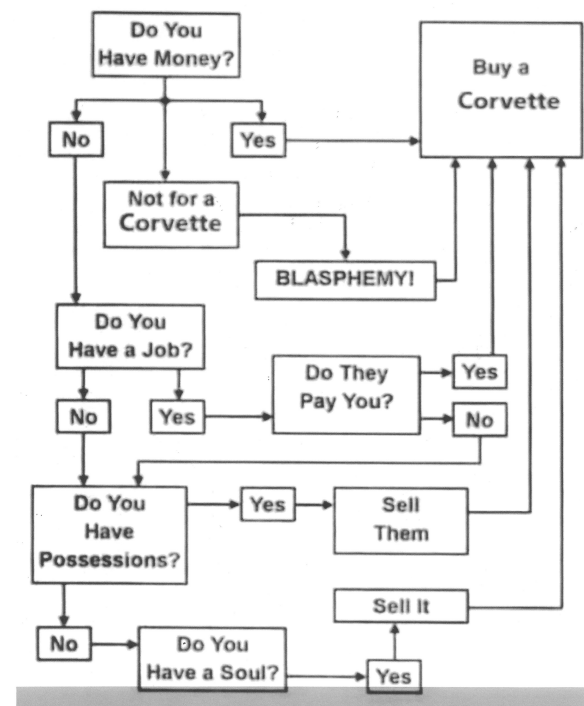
Do You Have Money?

No

Yes

Not for a Corvette

BLASPHEMY!

Buy a Corvette

Do You Have a Job?

No

Yes

Do They Pay You?

Yes

No

Do You Have Possessions?

Yes

Sell Them

No

Do You Have a Soul?

Yes

Sell It